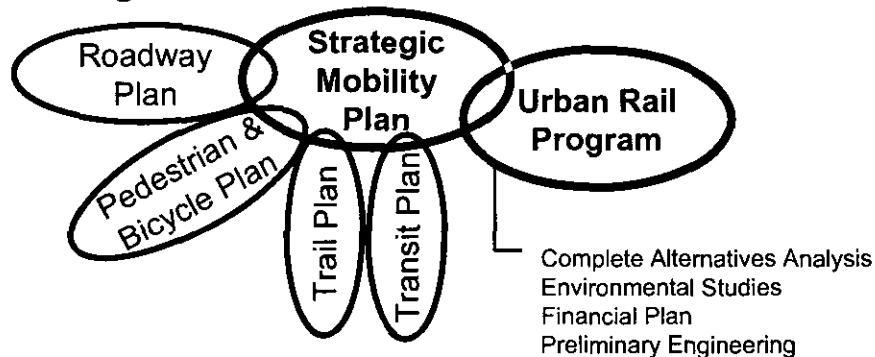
Roadway Plan

Strategic Mobility Plan

Urban Rail Program

Pedestrian & Bicycle Plan

Trail Plan

Transit Plan

Complete Alternatives Analysis
Environmental Studies
Financial Plan
Preliminary Engineering